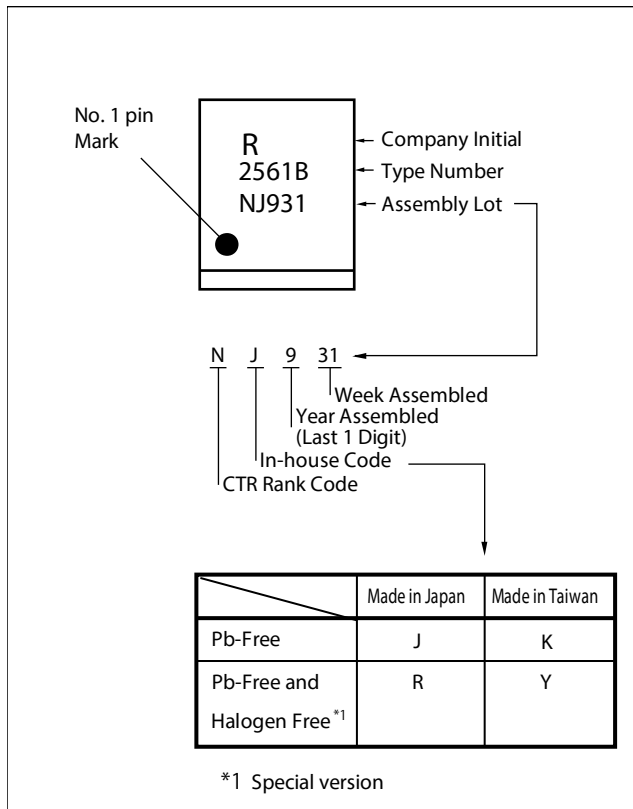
No. 1 pin Mark

R
2561B
NJ931

Company Initial
Type Number
Assembly Lot

N J 9 31

Week Assembled
Year Assembled
(Last 1 Digit)
In-house Code
CTR Rank Code

| | Made in Japan | Made in Taiwan |
|---|---|---|
| Pb-Free | J | K |
| Pb-Free and Halogen Free$^{*1}$ | R | Y |

*1 Special version